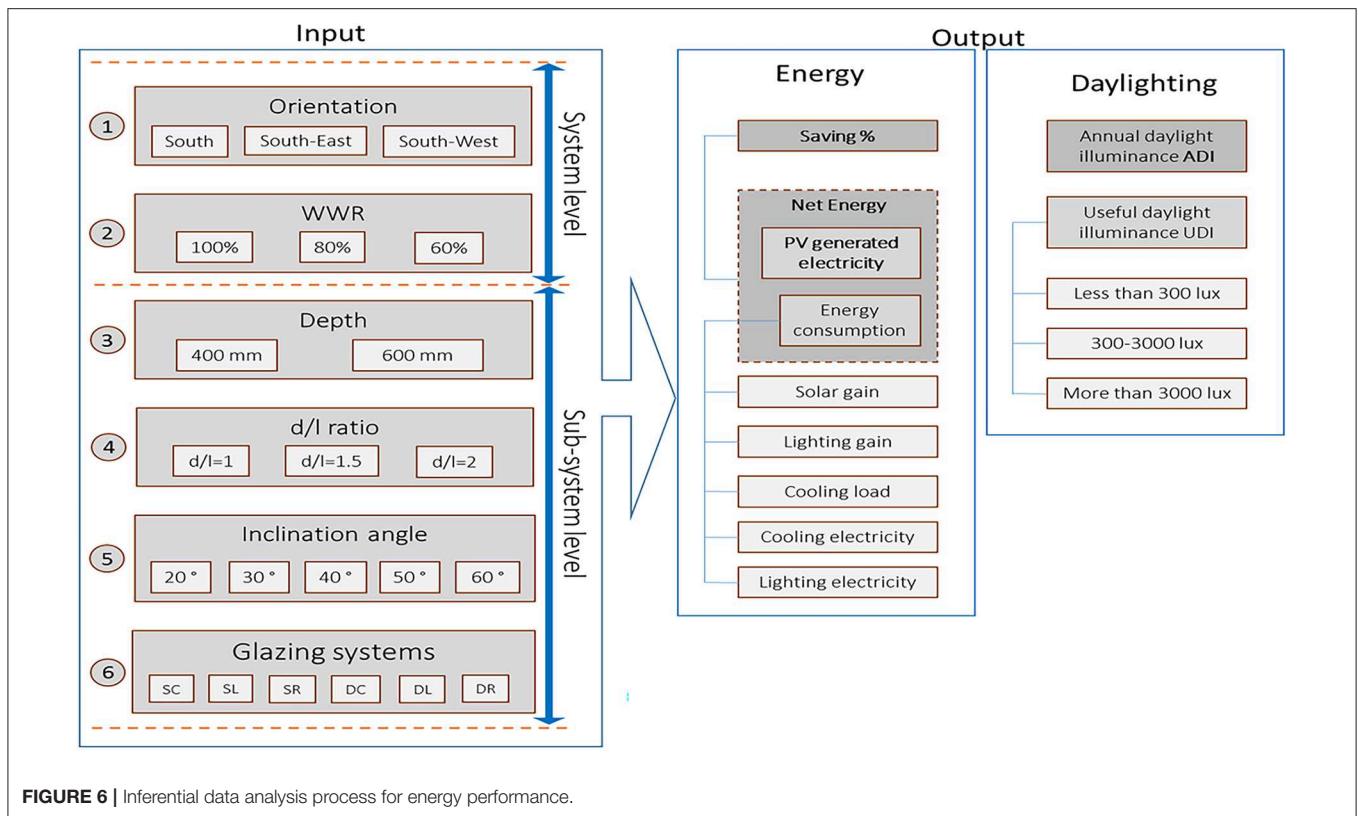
Input

1 Orientation
South
South-East
South-West

2 WWR
100%
80%
60%

System level

3 Depth
400 mm
600 mm

4 d/l ratio
d/l=1
d/l=1.5
d/l=2

5 Inclination angle
20 °
30 °
40 °
50 °
60 °

6 Glazing systems
SC
SL
SR
DC
DL
DR

Sub-system level

Output

Energy
Saving %
Net Energy
PV generated electricity
Energy consumption
Solar gain
Lighting gain
Cooling load
Cooling electricity
Lighting electricity

Daylighting
Annual daylight illuminance ADI
Useful daylight illuminance UDI
Less than 300 lux
300-3000 lux
More than 3000 lux

FIGURE 6 | Inferential data analysis process for energy performance.